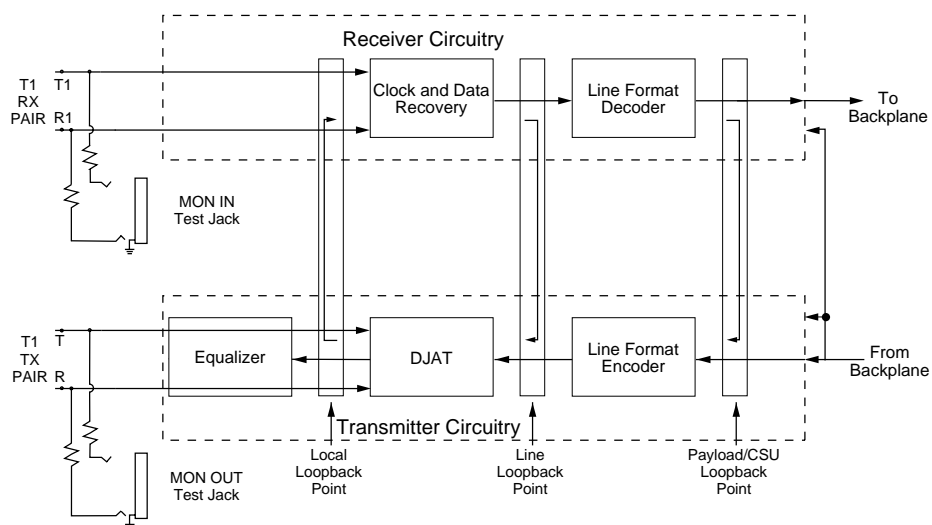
Receiver Circuitry

T1 RX PAIR

T1

R1

Clock and Data Recovery

Line Format Decoder

To Backplane

MON IN Test Jack

T1 TX PAIR

T

R

Equalizer

DJAT

Line Format Encoder

From Backplane

Transmitter Circuitry

MON OUT Test Jack

Local Loopback Point

Line Loopback Point

Payload/CSU Loopback Point